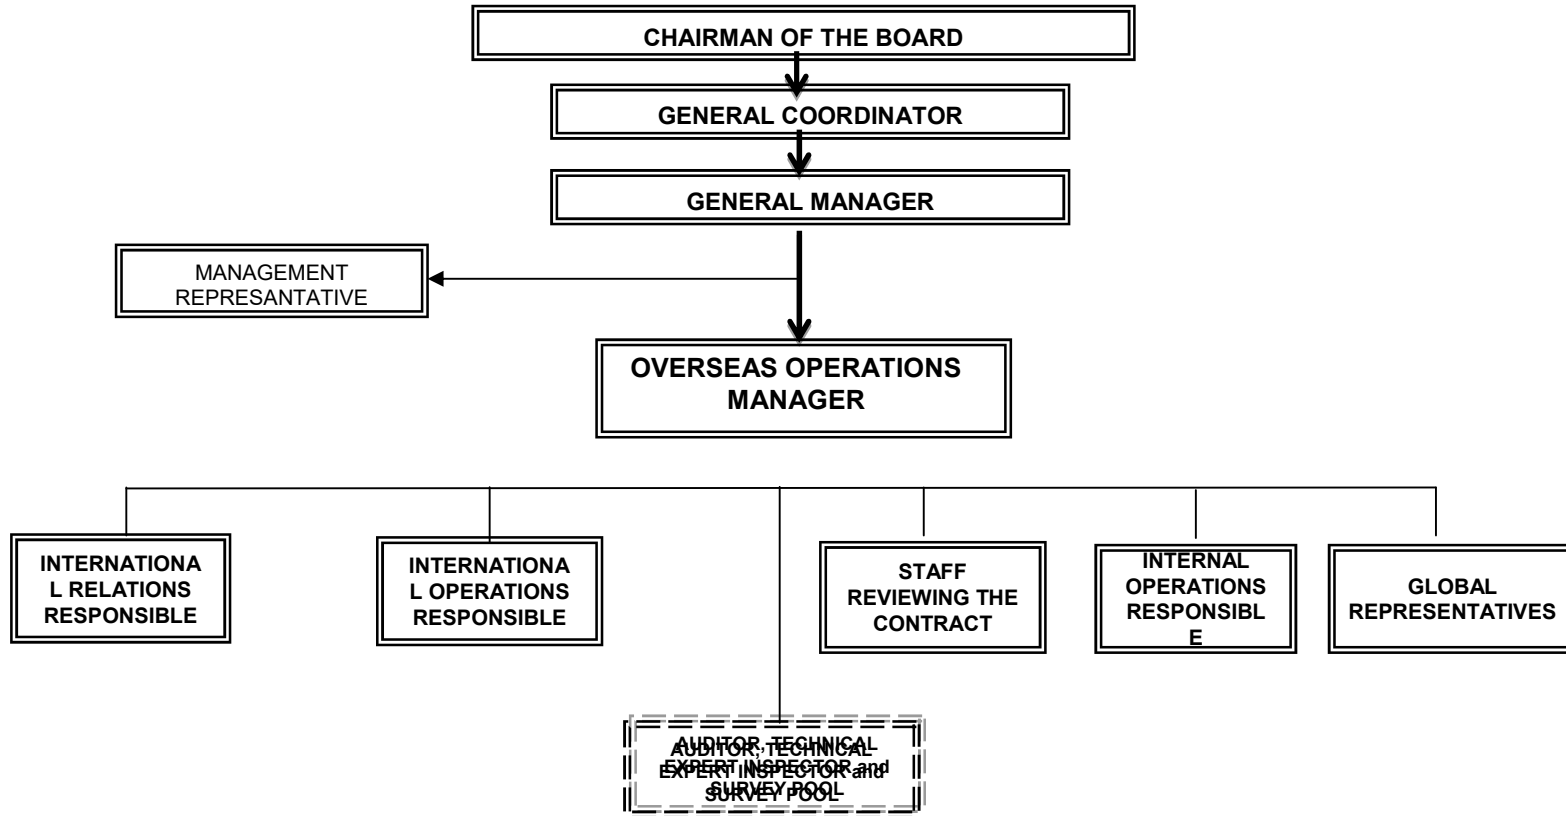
CHAIRMAN OF THE BOARD

GENERAL COORDINATOR

GENERAL MANAGER

MANAGEMENT REPRESANTATIVE

OVERSEAS OPERATIONS MANAGER

INTERNATIONA L RELATIONS RESPONSIBLE

INTERNATIONA L OPERATIONS RESPONSIBLE

STAFF REVIEWING THE CONTRACT

INTERNAL OPERATIONS RESPONSIBL E

GLOBAL REPRESENTATIVES

AUDITOR, TECHNICAL EXPERT INSPECTOR and SURVEY POOL